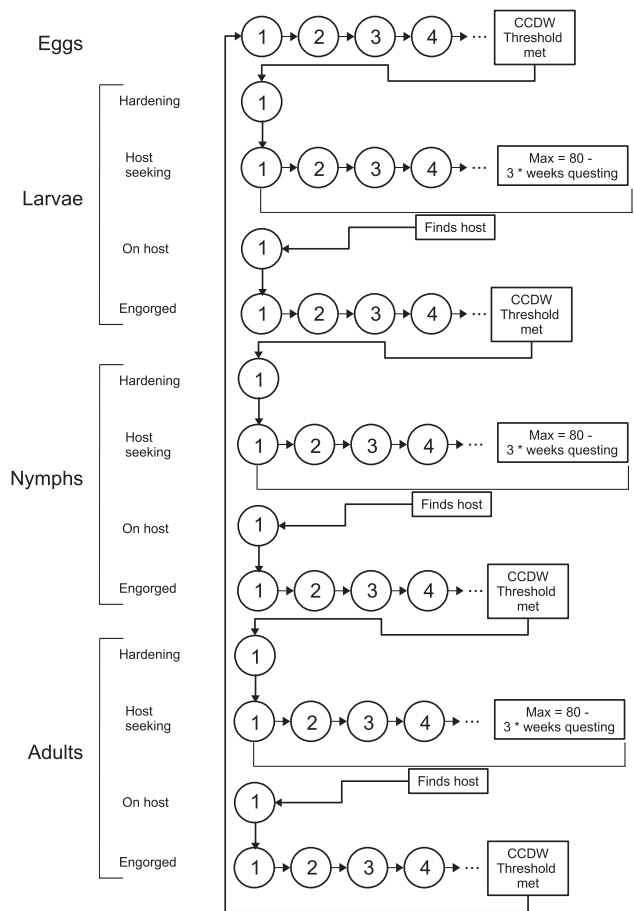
Eggs

1 2 3 4 ... CCDW Threshold met

Larvae

Hardening

1

Host seeking

1 2 3 4 ... Max = 80 - 3 * weeks questing

On host

1

Finds host

Engorged

1 2 3 4 ... CCDW Threshold met

Nymphs

Hardening

1

Host seeking

1 2 3 4 ... Max = 80 - 3 * weeks questing

On host

1

Finds host

Engorged

1 2 3 4 ... CCDW Threshold met

Adults

Hardening

1

Host seeking

1 2 3 4 ... Max = 80 - 3 * weeks questing

On host

1

Finds host

Engorged

1 2 3 4 ... CCDW Threshold met